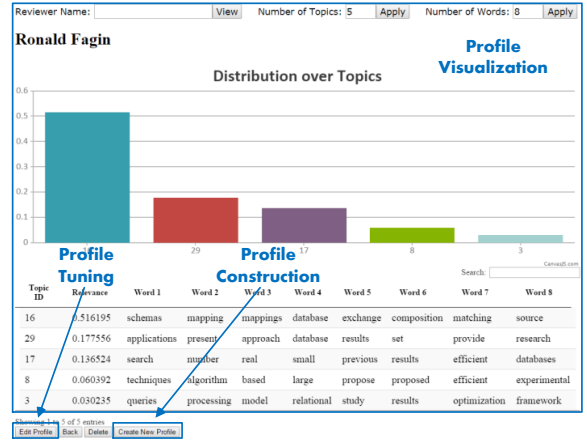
Reviewer Name: View Number of Topics: 5 Apply Number of Words: 8 Apply

Ronald Fagin

Profile Visualization

Distribution over Topics

0.6
0.5
0.4
0.3
0.2
0.1
0

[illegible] 29 17 8 3

CanvasJS.com

Profile Tuning

Profile Construction

Search:

| Topic ID | Relevance | Word 1 | Word 2 | Word 3 | Word 4 | Word 5 | Word 6 | Word 7 | Word 8 |
|---|---|---|---|---|---|---|---|---|---|
| 16 | 0.516195 | schemas | mapping | mappings | database | exchange | composition | matching | source |
| 29 | 0.177556 | applications | present | approach | database | results | set | provide | research |
| 17 | 0.136524 | search | number | real | small | previous | results | efficient | databases |
| 8 | 0.060392 | techniques | algorithm | based | large | propose | proposed | efficient | experimental |
| 3 | 0.030235 | queries | processing | model | relational | study | results | optimization | framework |

Showing 1 to 5 of 5 entries

Edit Profile Back Delete Create New Profile